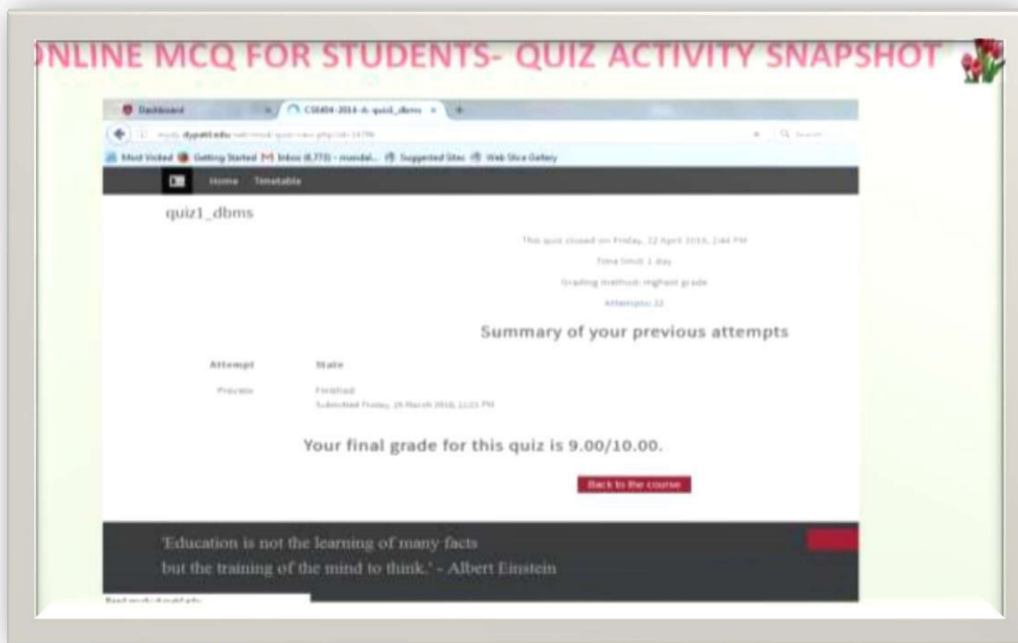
ONLINE MCQ FOR STUDENTS- QUIZ ACTIVITY SNAPSHOT

Dashboard
CS604-2016-A-quiz1_dbms
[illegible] dypatil.edu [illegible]
Search
Most Visited Getting Started Inbox (6,770) - mandal... Suggested Sites Web Slice Gallery

Home Timetable

quiz1_dbms

This quiz closed on Friday, 22 April 2016, 2:44 PM
Time limit: 1 day
Grading method: Highest grade
Attempts: 32

Summary of your previous attempts

| Attempt | State |
|---|---|
| Preview | Finished Submitted Friday, 25 March 2016, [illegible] PM |

Your final grade for this quiz is 9.00/10.00.

Back to the course

'Education is not the learning of many facts but the training of the mind to think.' - Albert Einstein

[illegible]